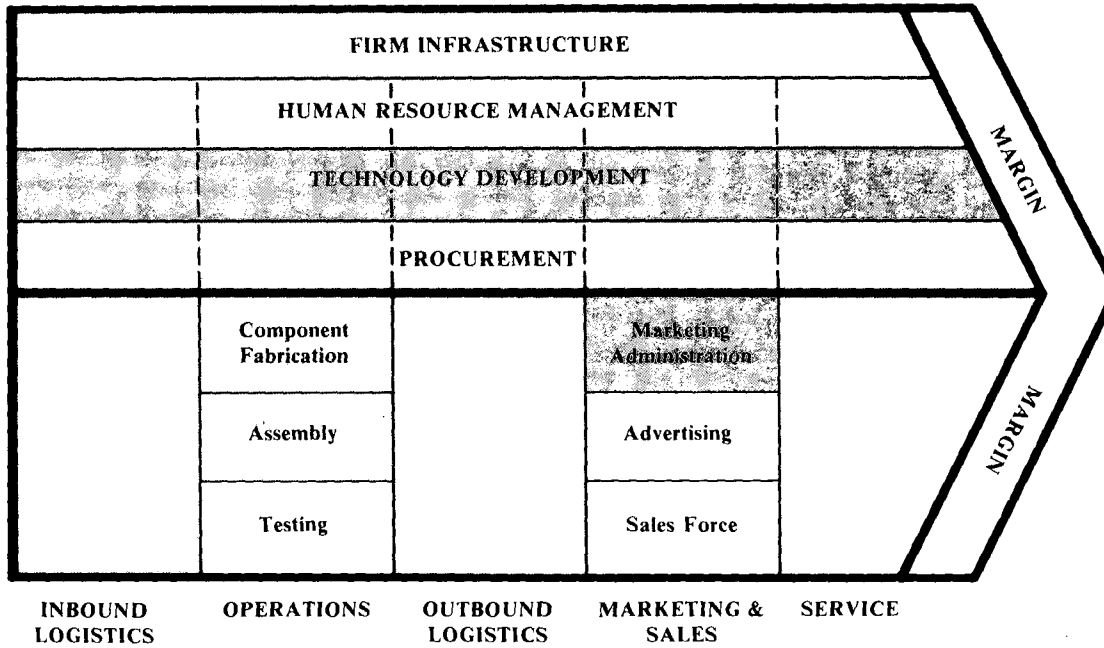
FIRM INFRASTRUCTURE

HUMAN RESOURCE MANAGEMENT

TECHNOLOGY DEVELOPMENT

PROCUREMENT

MARGIN

Component Fabrication

Assembly

Testing

Marketing Administration

Advertising

Sales Force

MARGIN

INBOUND LOGISTICS

OPERATIONS

OUTBOUND LOGISTICS

MARKETING & SALES

SERVICE